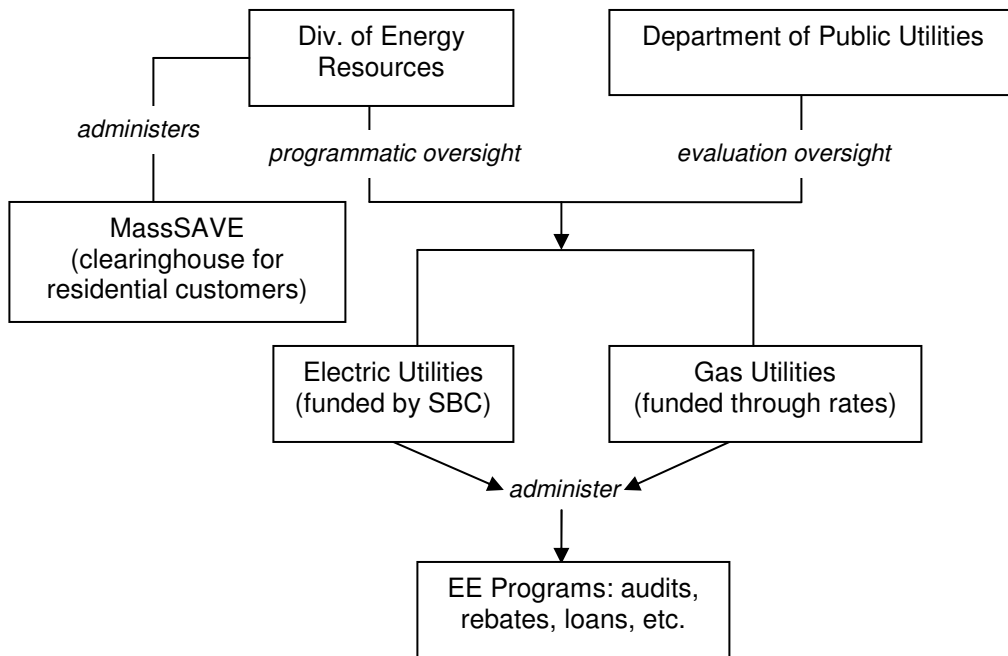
Div. of Energy Resources

Department of Public Utilities

administers

programmatic oversight

evaluation oversight

MassSAVE (clearinghouse for residential customers)

Electric Utilities (funded by SBC)

Gas Utilities (funded through rates)

administer

EE Programs: audits, rebates, loans, etc.